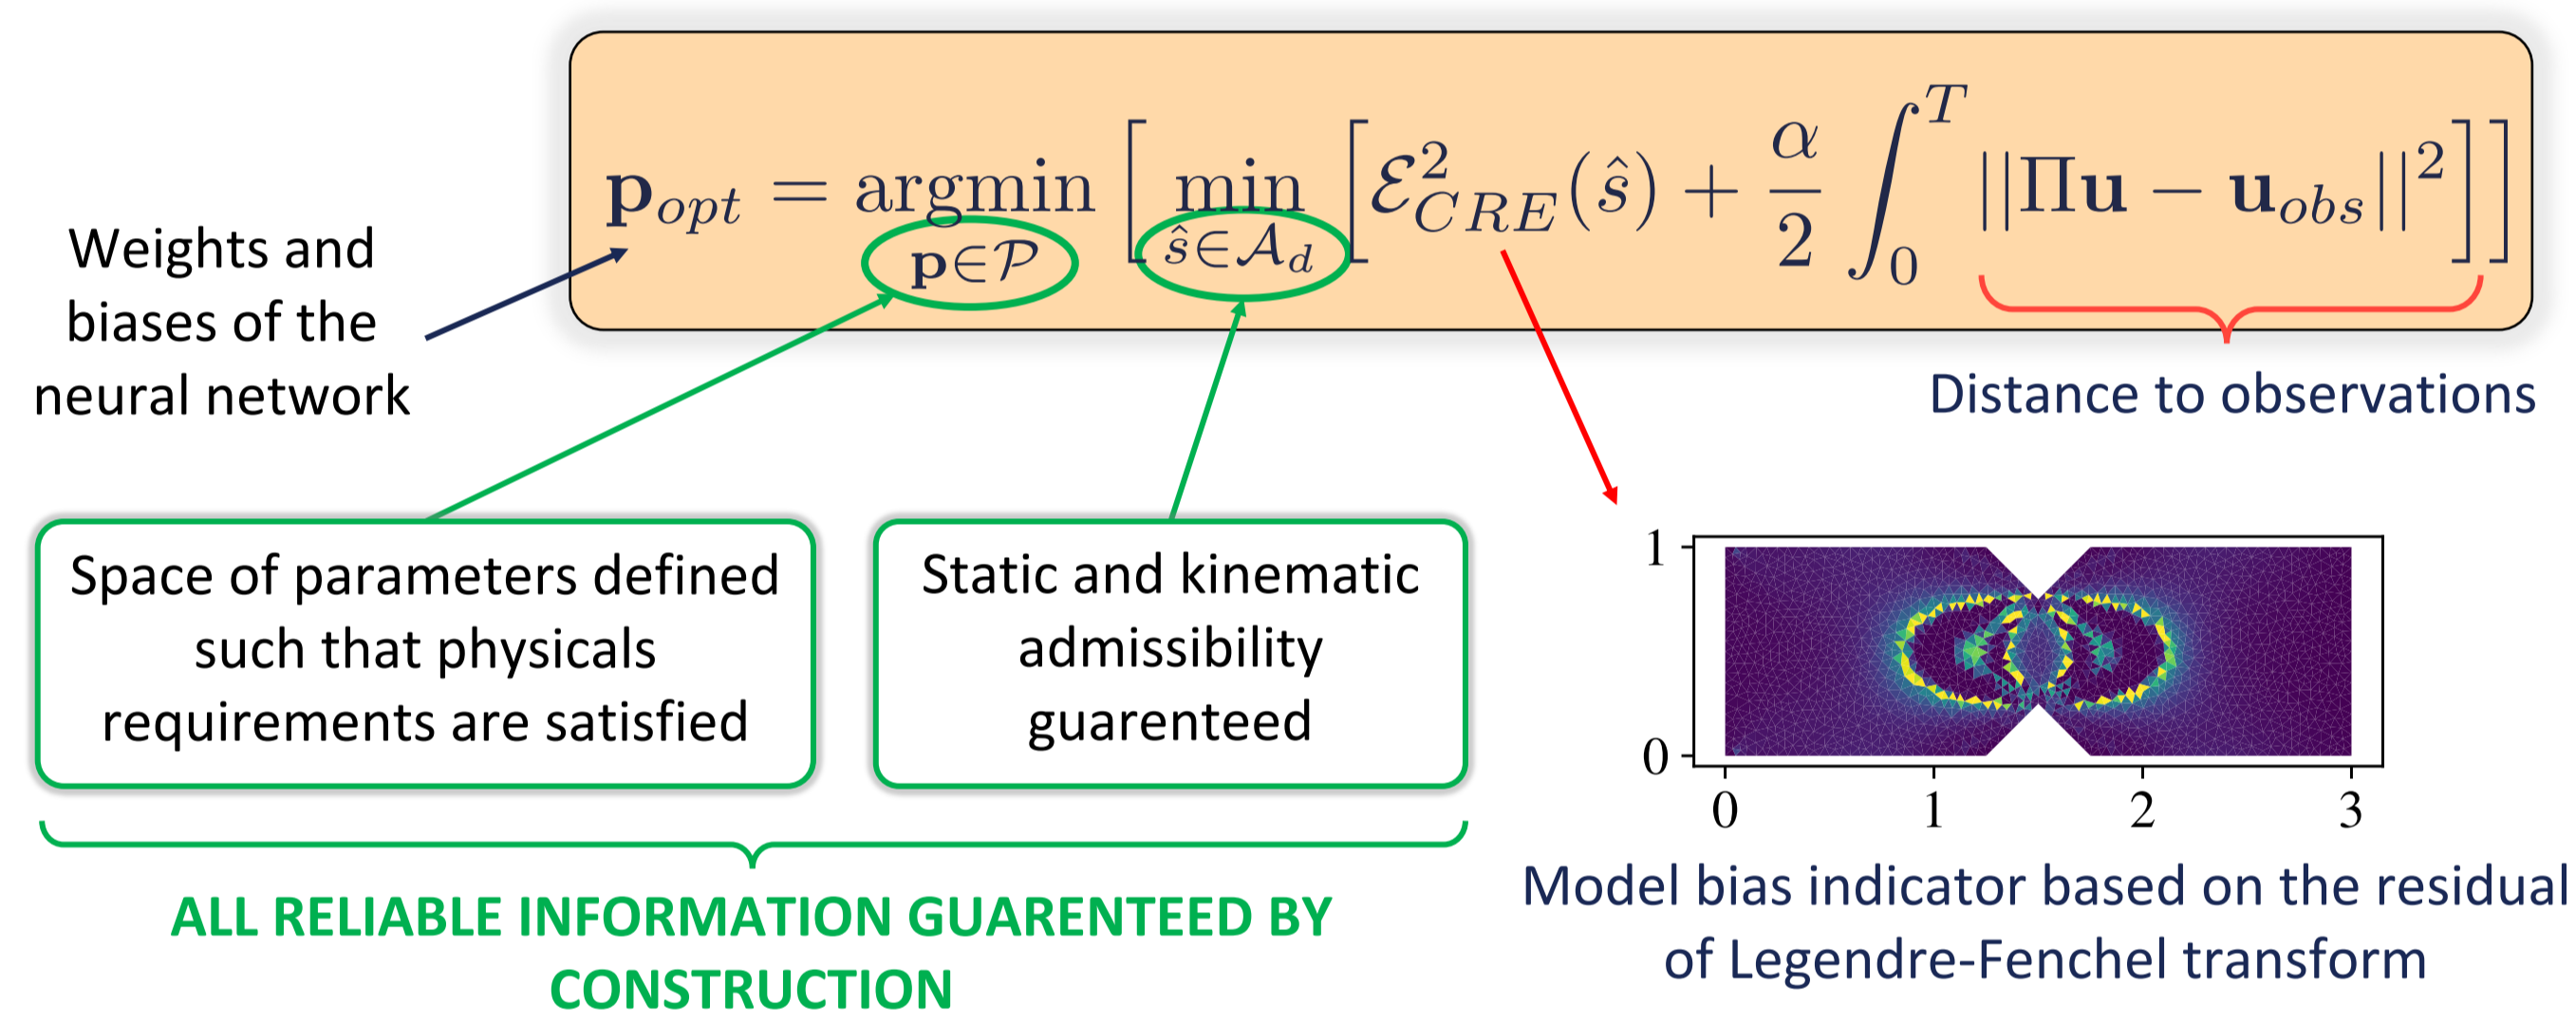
$\mathbf{p}_{opt} = \underset{\mathbf{p}\in\mathcal{P}}{\text{argmin}} \left[ \underset{\hat{s}\in\mathcal{A}_d}{\min} \left[ \mathcal{E}^2_{CRE}(\hat{s}) + \frac{\alpha}{2} \int_0^T ||\Pi\mathbf{u} - \mathbf{u}_{obs}||^2 \right] \right]$

Weights and biases of the neural network

Distance to observations

Space of parameters defined such that physicals requirements are satisfied

Static and kinematic admissibility guarenteed

1

0

0 1 2 3

ALL RELIABLE INFORMATION GUARENTEED BY CONSTRUCTION

Model bias indicator based on the residual of Legendre-Fenchel transform